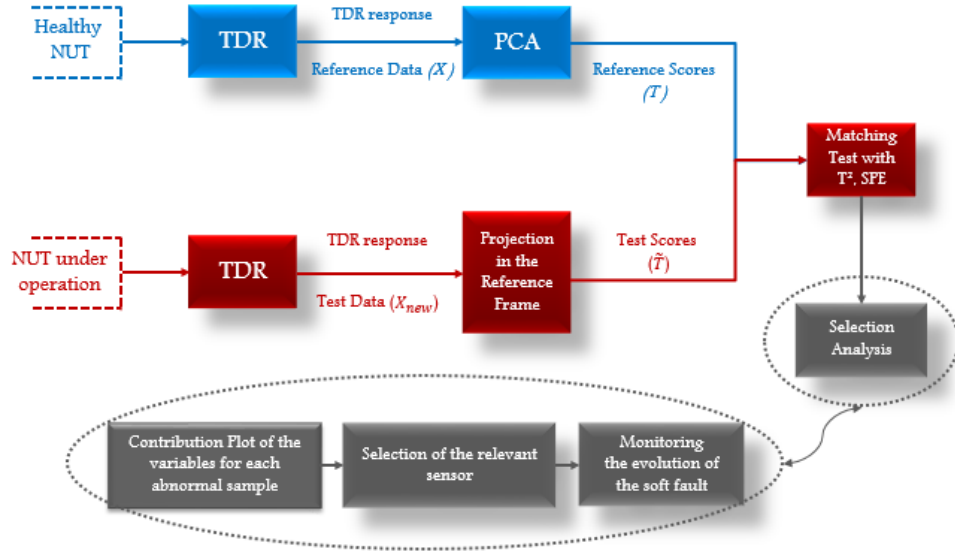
Healthy NUT

TDR

TDR response

Reference Data $(X)$

PCA

Reference Scores $(T)$

Matching Test with T², SPE

NUT under operation

TDR

TDR response

Test Data $(X_{new})$

Projection in the Reference Frame

Test Scores $(\tilde{T})$

Selection Analysis

Contribution Plot of the variables for each abnormal sample

Selection of the relevant sensor

Monitoring the evolution of the soft fault